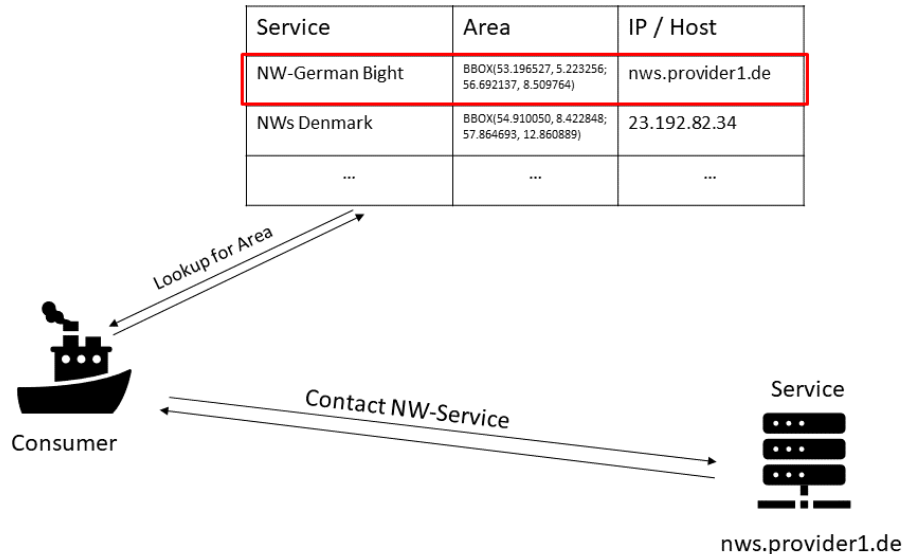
| Service | Area | IP / Host |
|---|---|---|
| NW-German Bight | BBOX(53.196527, 5.223256; 56.692137, 8.509764) | nws.provider1.de |
| NWs Denmark | BBOX(54.910050, 8.422848; 57.864693, 12.860889) | 23.192.82.34 |
| ... | ... | ... |

Lookup for Area

Consumer

Contact NW-Service

Service

nws.provider1.de